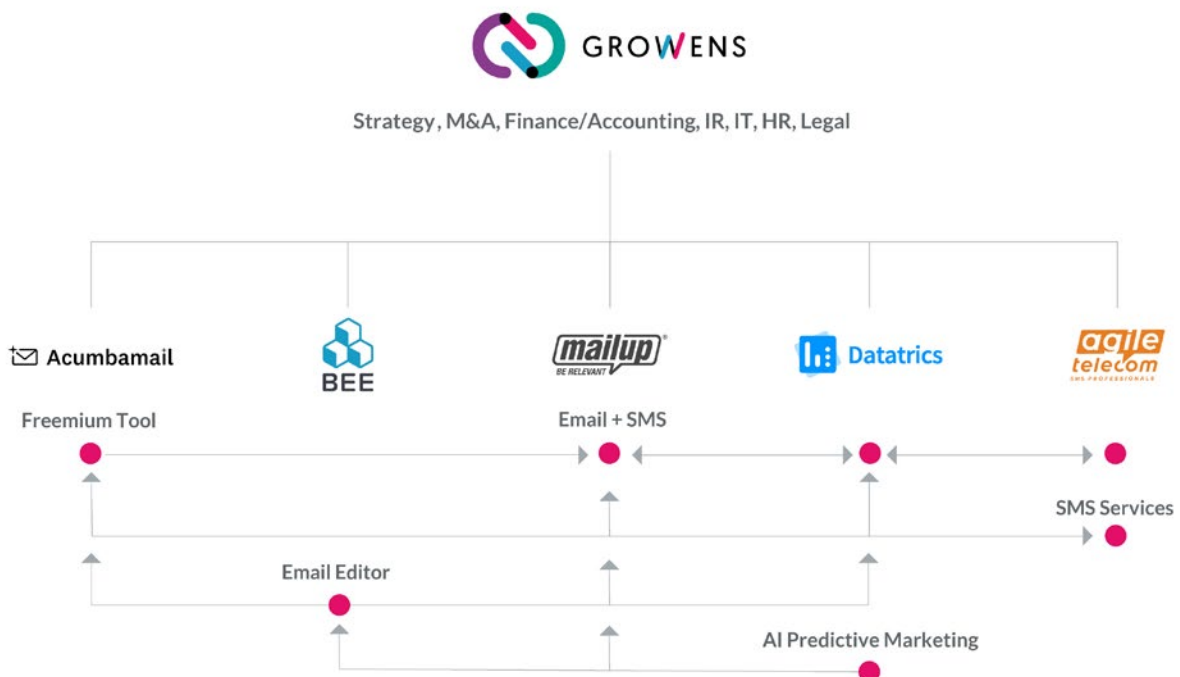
GROWENS

Strategy, M&A, Finance/Accounting, IR, IT, HR, Legal

Acumbamail

BEE

mailup
BE RELEVANT

Datatrics

agile telecom
SMS PROFESSIONALE

Freemium Tool

Email + SMS

SMS Services

Email Editor

AI Predictive Marketing